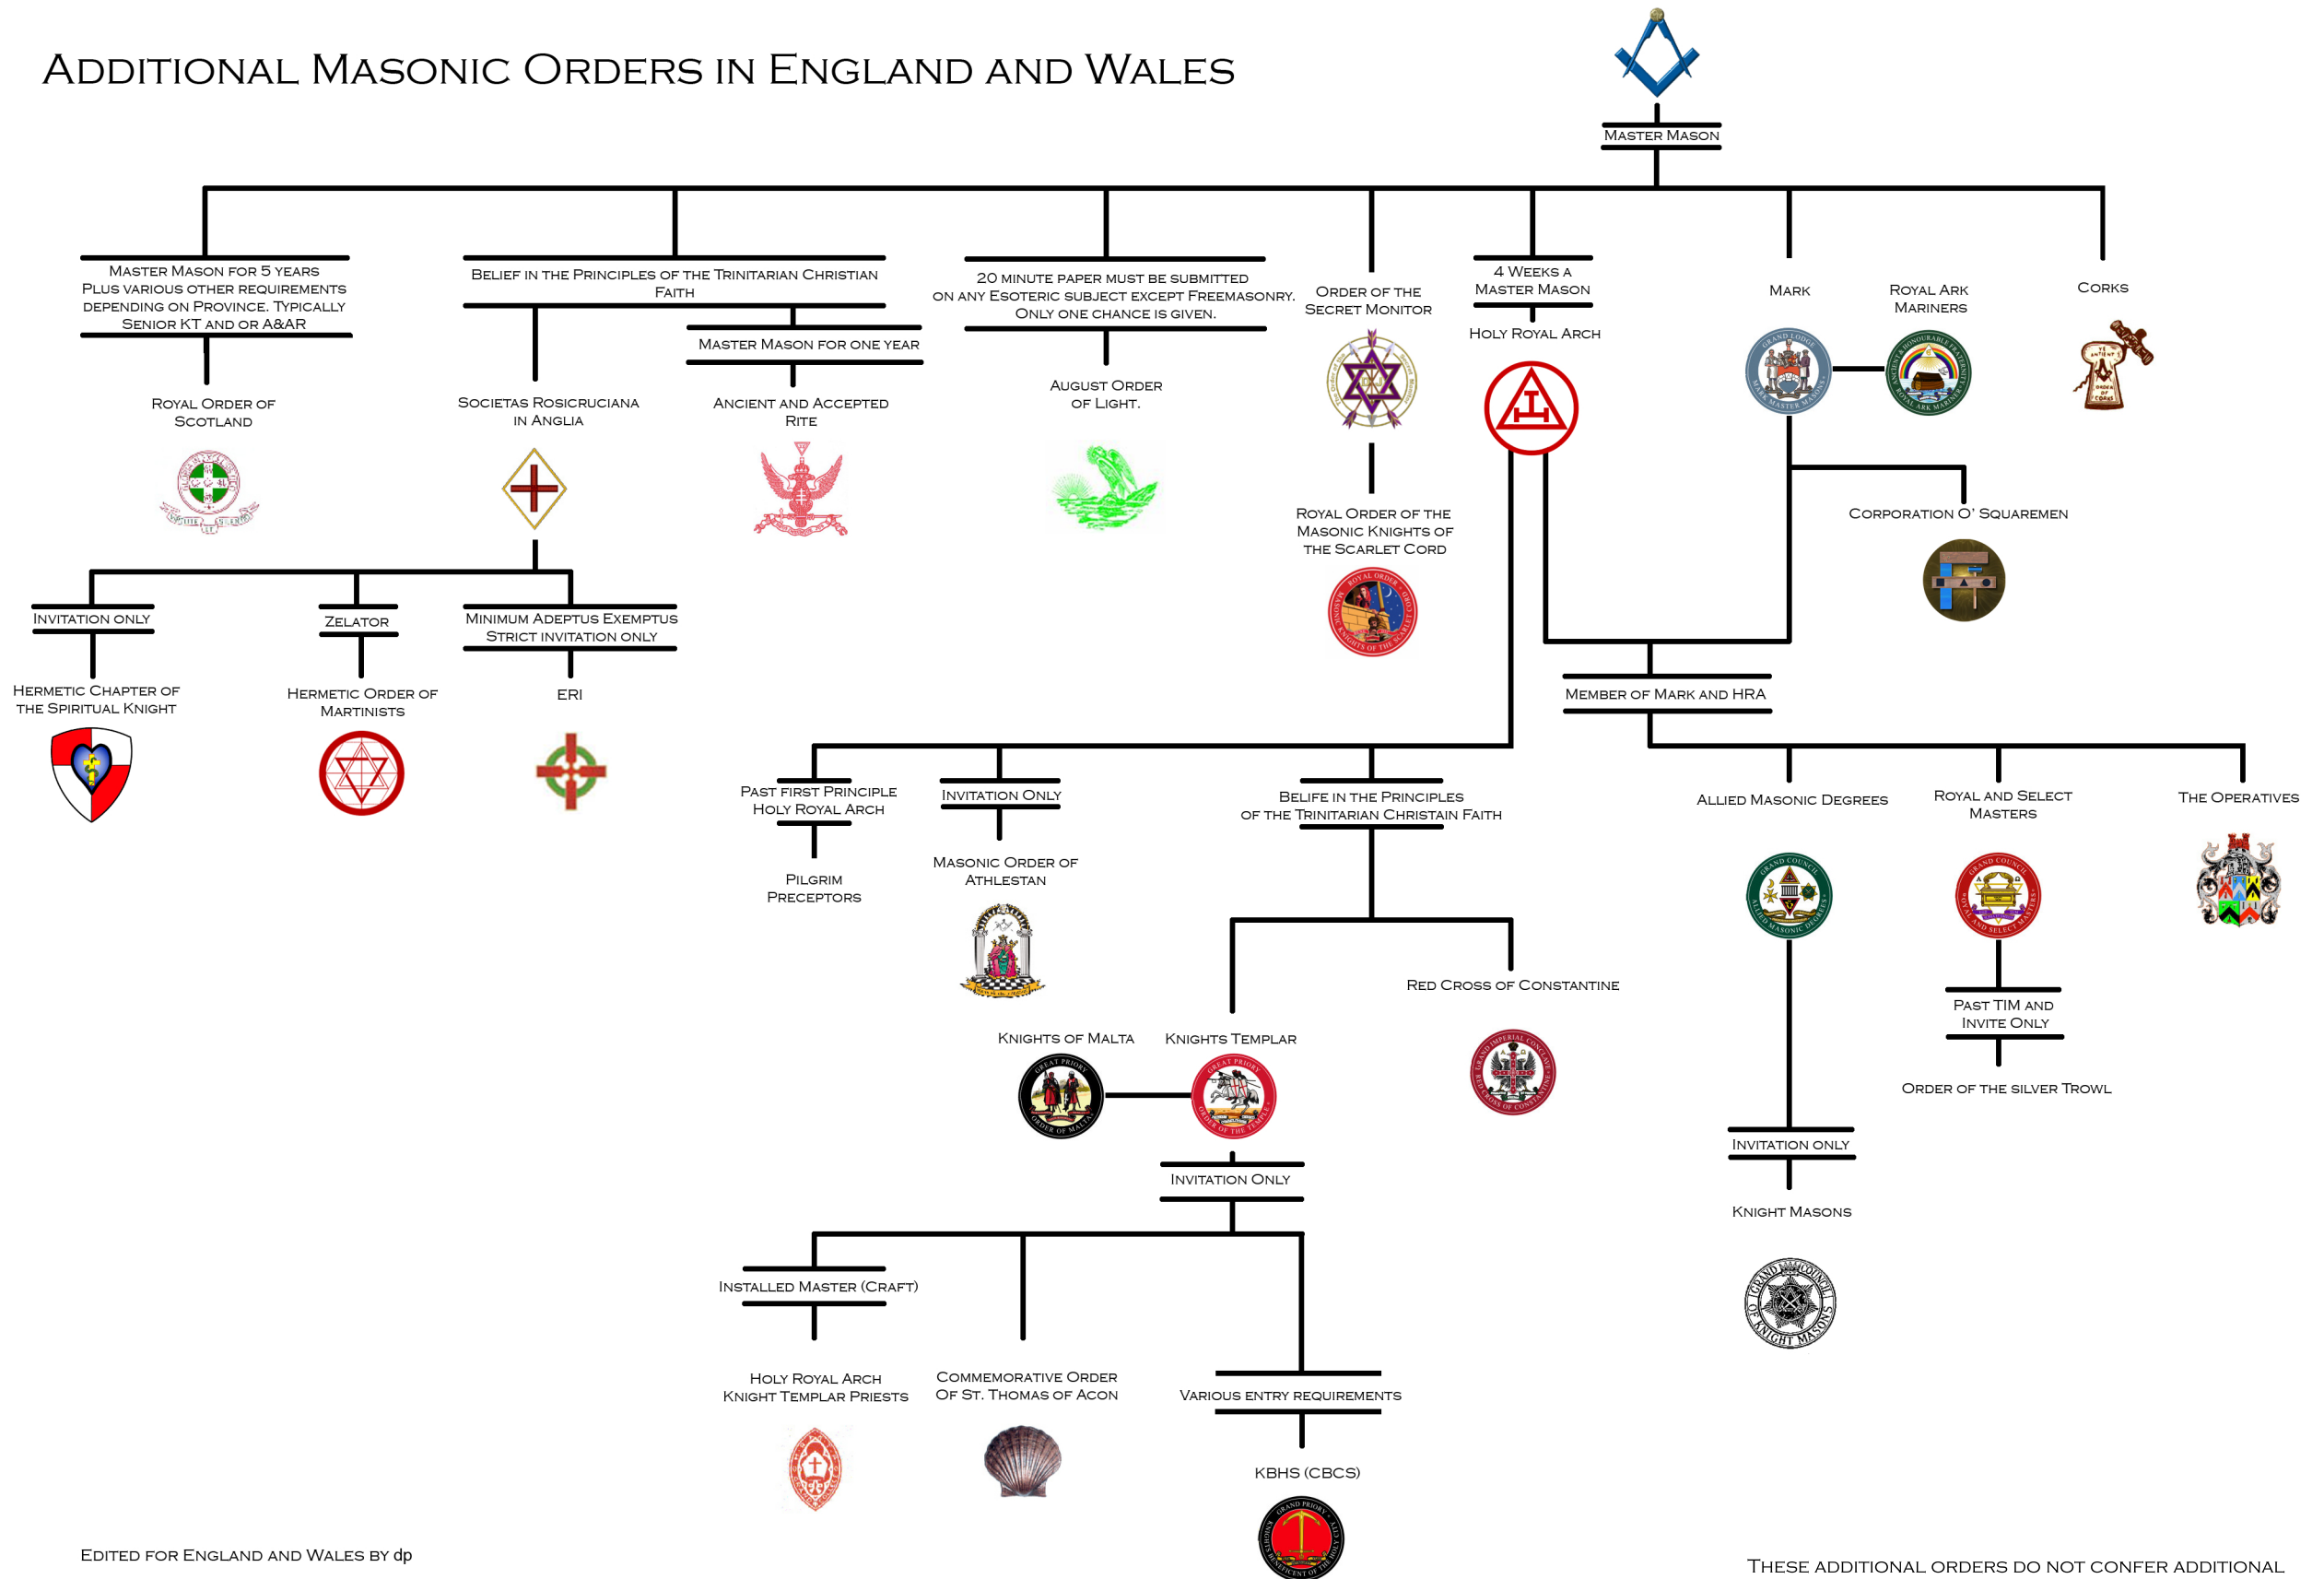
Additional Masonic Orders in England and Wales

Master Mason

Master Mason for 5 years Plus various other requirements depending on Province. Typically Senior KT and or A&AR

Royal Order of Scotland

Belief in the principles of the Trinitarian Christian Faith

Master Mason for one year

Societas Rosicruciana in Anglia

Ancient and Accepted Rite

20 minute paper must be submitted on any esoteric subject except Freemasonry. Only one chance is given.

August Order of Light.

Order of the Secret Monitor

Royal Order of the Masonic Knights of the Scarlet Cord

4 Weeks a Master Mason

Holy Royal Arch

Mark

Royal Ark Mariners

Corks

Corporation O' Squaremen

Invitation only

Hermetic Chapter of the Spiritual Knight

Zelator

Hermetic Order of Martinists

Minimum Adeptus Exemptus Strict invitation only

ERI

Member of Mark and HRA

Past First Principle Holy Royal Arch

Pilgrim Preceptors

Invitation Only

Masonic Order of Athlestan

Belife in the principles of the Trinitarian Christain Faith

Red Cross of Constantine

Knights of Malta

Knights Templar

Invitation Only

Allied Masonic Degrees

Royal and Select Masters

The Operatives

Past TIM and Invite Only

Order of the Silver Trowl

Invitation only

Knight Masons

Installed Master (Craft)

Holy Royal Arch Knight Templar Priests

Commemorative Order of St. Thomas of Acon

Various entry requirements

KBHS (CBCS)

Edited for England and Wales by dp

These additional orders do not confer additional